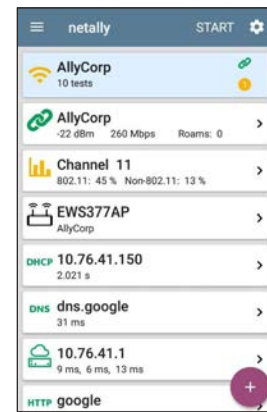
netally START

AllyCorp
10 tests

AllyCorp
-22 dBm 260 Mbps Roams: 0

Channel 11
802.11: 45 % Non-802.11: 13 %

EWS377AP
AllyCorp

DHCP 10.76.41.150
2.021 s

DNS dns.google
31 ms

10.76.41.1
9 ms, 6 ms, 13 ms

HTTP google